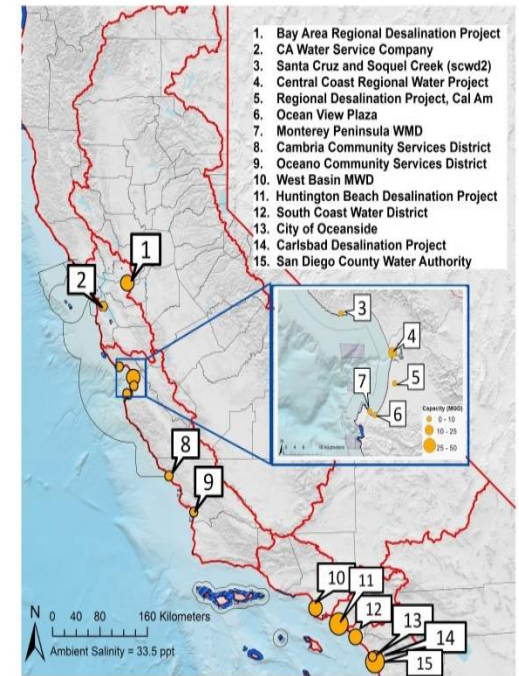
1. Bay Area Regional Desalination Project
2. CA Water Service Company
3. Santa Cruz and Soquel Creek (scwd2)
4. Central Coast Regional Water Project
5. Regional Desalination Project, Cal Am
6. Ocean View Plaza
7. Monterey Peninsula WMD
8. Cambria Community Services District
9. Oceano Community Services District
10. West Basin MWD
11. Huntington Beach Desalination Project
12. South Coast Water District
13. City of Oceanside
14. Carlsbad Desalination Project
15. San Diego County Water Authority

1
2
3
4
5
6
7
8
9
10
11
12
13
14
15

Capacity (MGD)
0 - 10
10 - 25
25 - 50

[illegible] Kilometers

N
0 40 80 160 Kilometers
Ambient Salinity = 33.5 ppt